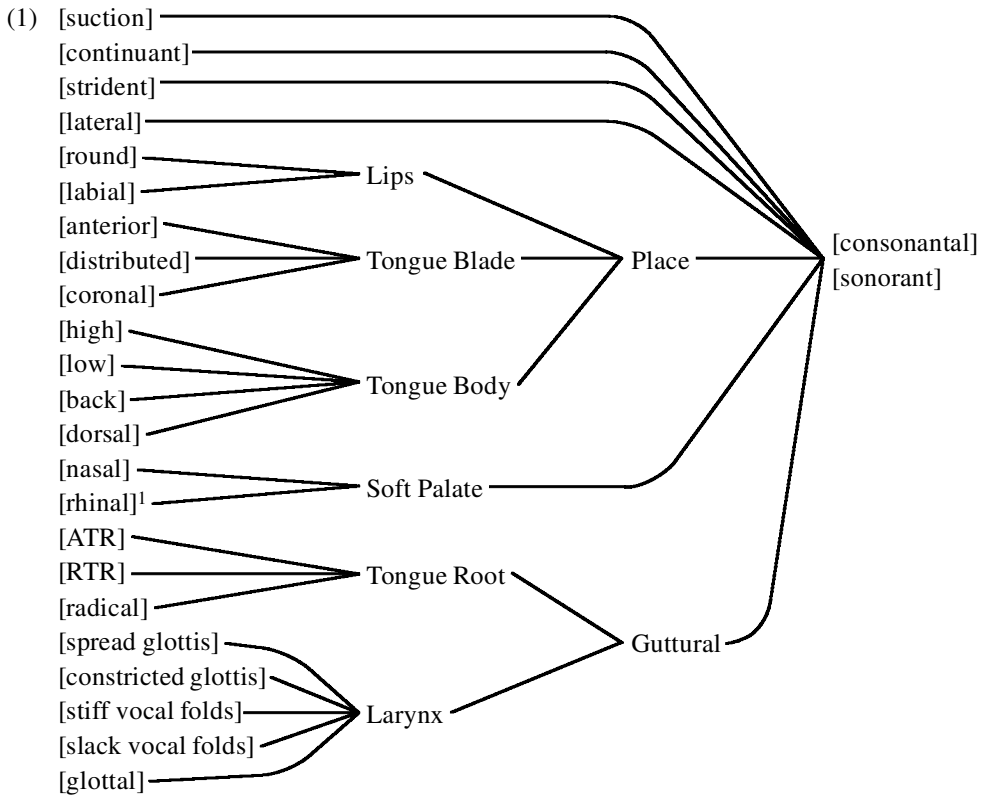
(1) [suction]
[continuant]
[strident]
[lateral]
[round]
[labial]
Lips
[anterior]
[distributed]
[coronal]
Tongue Blade
Place
[consonantal]
[sonorant]
[high]
[low]
[back]
[dorsal]
Tongue Body
[nasal]
[rhinal]$^1$
Soft Palate
[ATR]
[RTR]
[radical]
Tongue Root
[spread glottis]
[constricted glottis]
[stiff vocal folds]
[slack vocal folds]
[glottal]
Larynx
Guttural